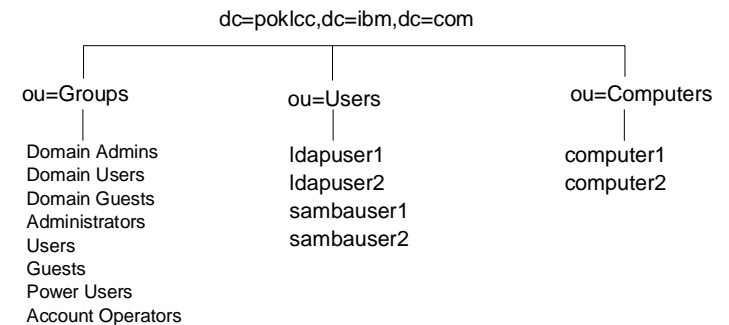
dc=poklcc,dc=ibm,dc=com

ou=Groups

Domain Admins
Domain Users
Domain Guests
Administrators
Users
Guests
Power Users
Account Operators

ou=Users

ldapuser1
ldapuser2
sambauser1
sambauser2

ou=Computers

computer1
computer2